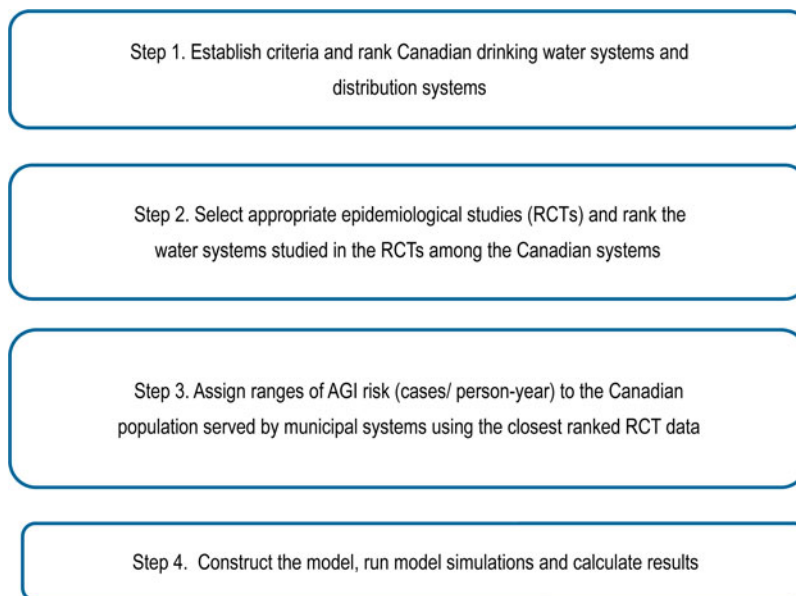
Step 1. Establish criteria and rank Canadian drinking water systems and distribution systems

Step 2. Select appropriate epidemiological studies (RCTs) and rank the water systems studied in the RCTs among the Canadian systems

Step 3. Assign ranges of AGI risk (cases/ person-year) to the Canadian population served by municipal systems using the closest ranked RCT data

Step 4. Construct the model, run model simulations and calculate results